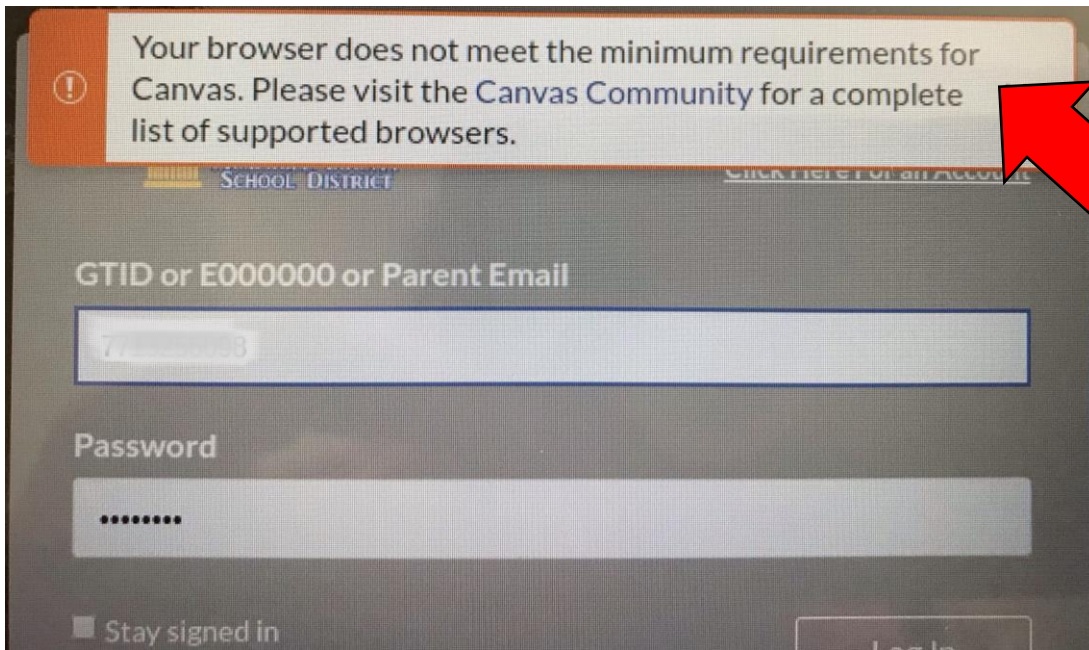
Your browser does not meet the minimum requirements for Canvas. Please visit the Canvas Community for a complete list of supported browsers.

SCHOOL DISTRICT

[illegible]

GTID or E000000 or Parent Email

77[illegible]

Password

•••••••••

Stay signed in

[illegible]